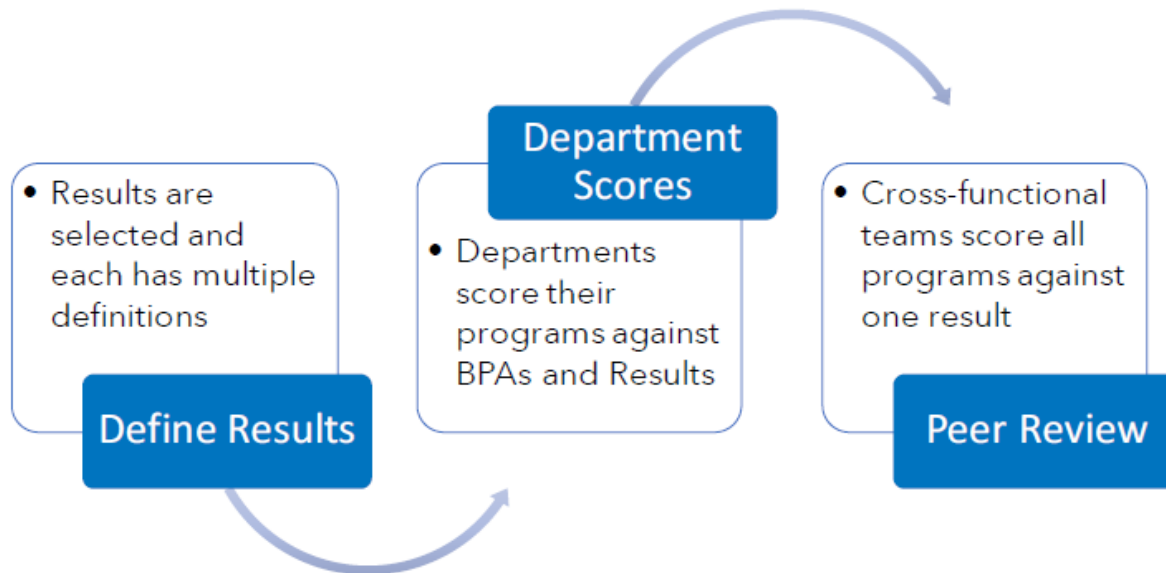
• Results are selected and each has multiple definitions

Define Results

Department Scores

• Departments score their programs against BPAs and Results

• Cross-functional teams score all programs against one result

Peer Review